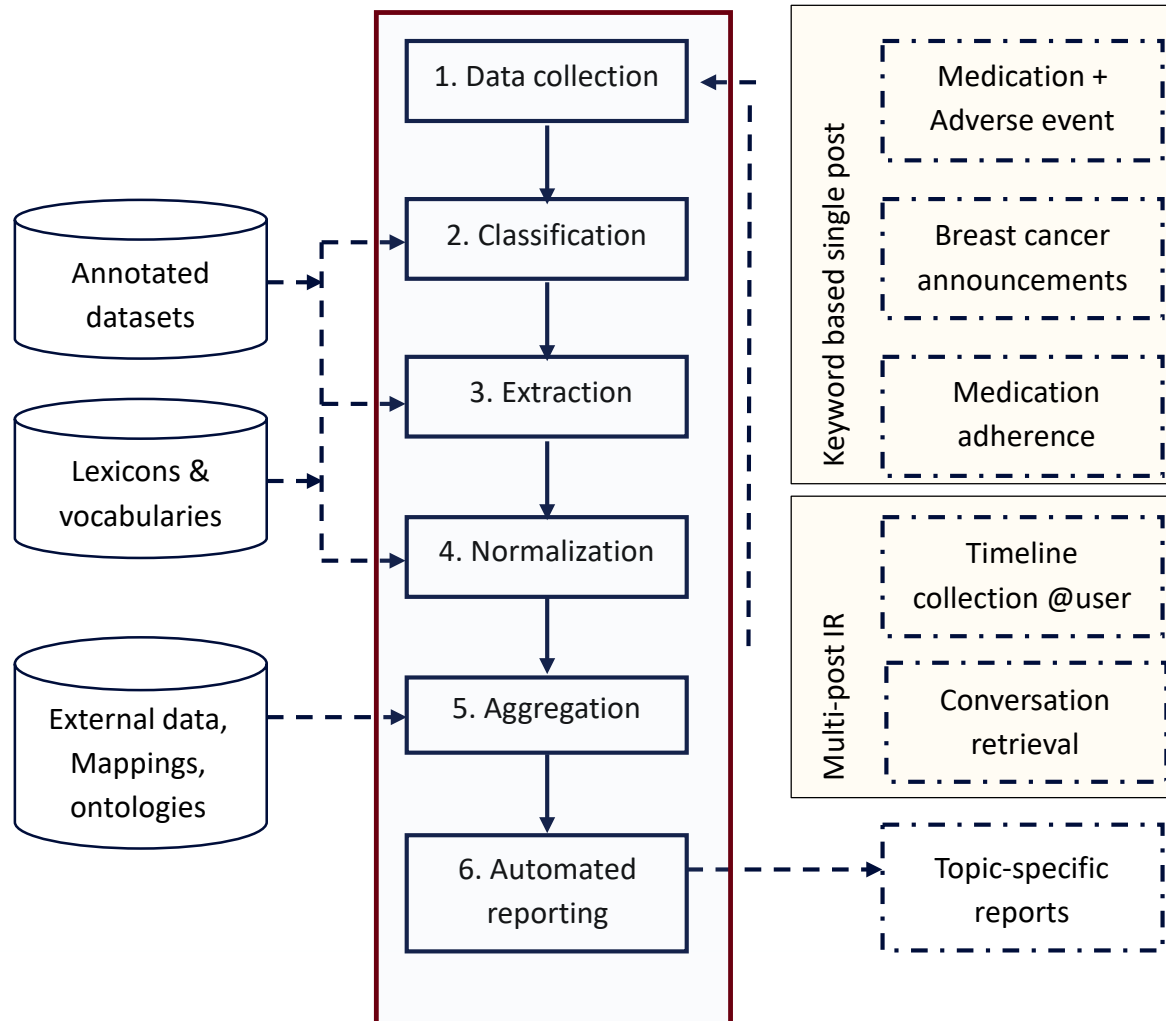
Annotated datasets

Lexicons & vocabularies

External data, Mappings, ontologies

1. Data collection

2. Classification

3. Extraction

4. Normalization

5. Aggregation

6. Automated reporting

Keyword based single post

Medication + Adverse event

Breast cancer announcements

Medication adherence

Multi-post IR

Timeline collection @user

Conversation retrieval

Topic-specific reports